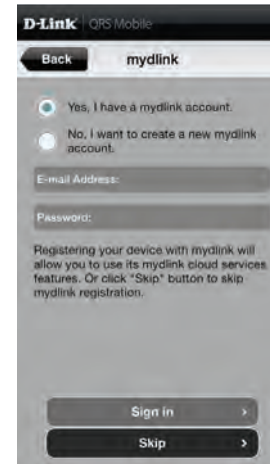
D-Link QRS Mobile

Back

mydlink

Yes, I have a mydlink account.

No, I want to create a new mydlink account.

E-mail Address:

Password:

Registering your device with mydlink will allow you to use its mydlink cloud services features. Or click "Skip" button to skip mydlink registration.

Sign in

Skip